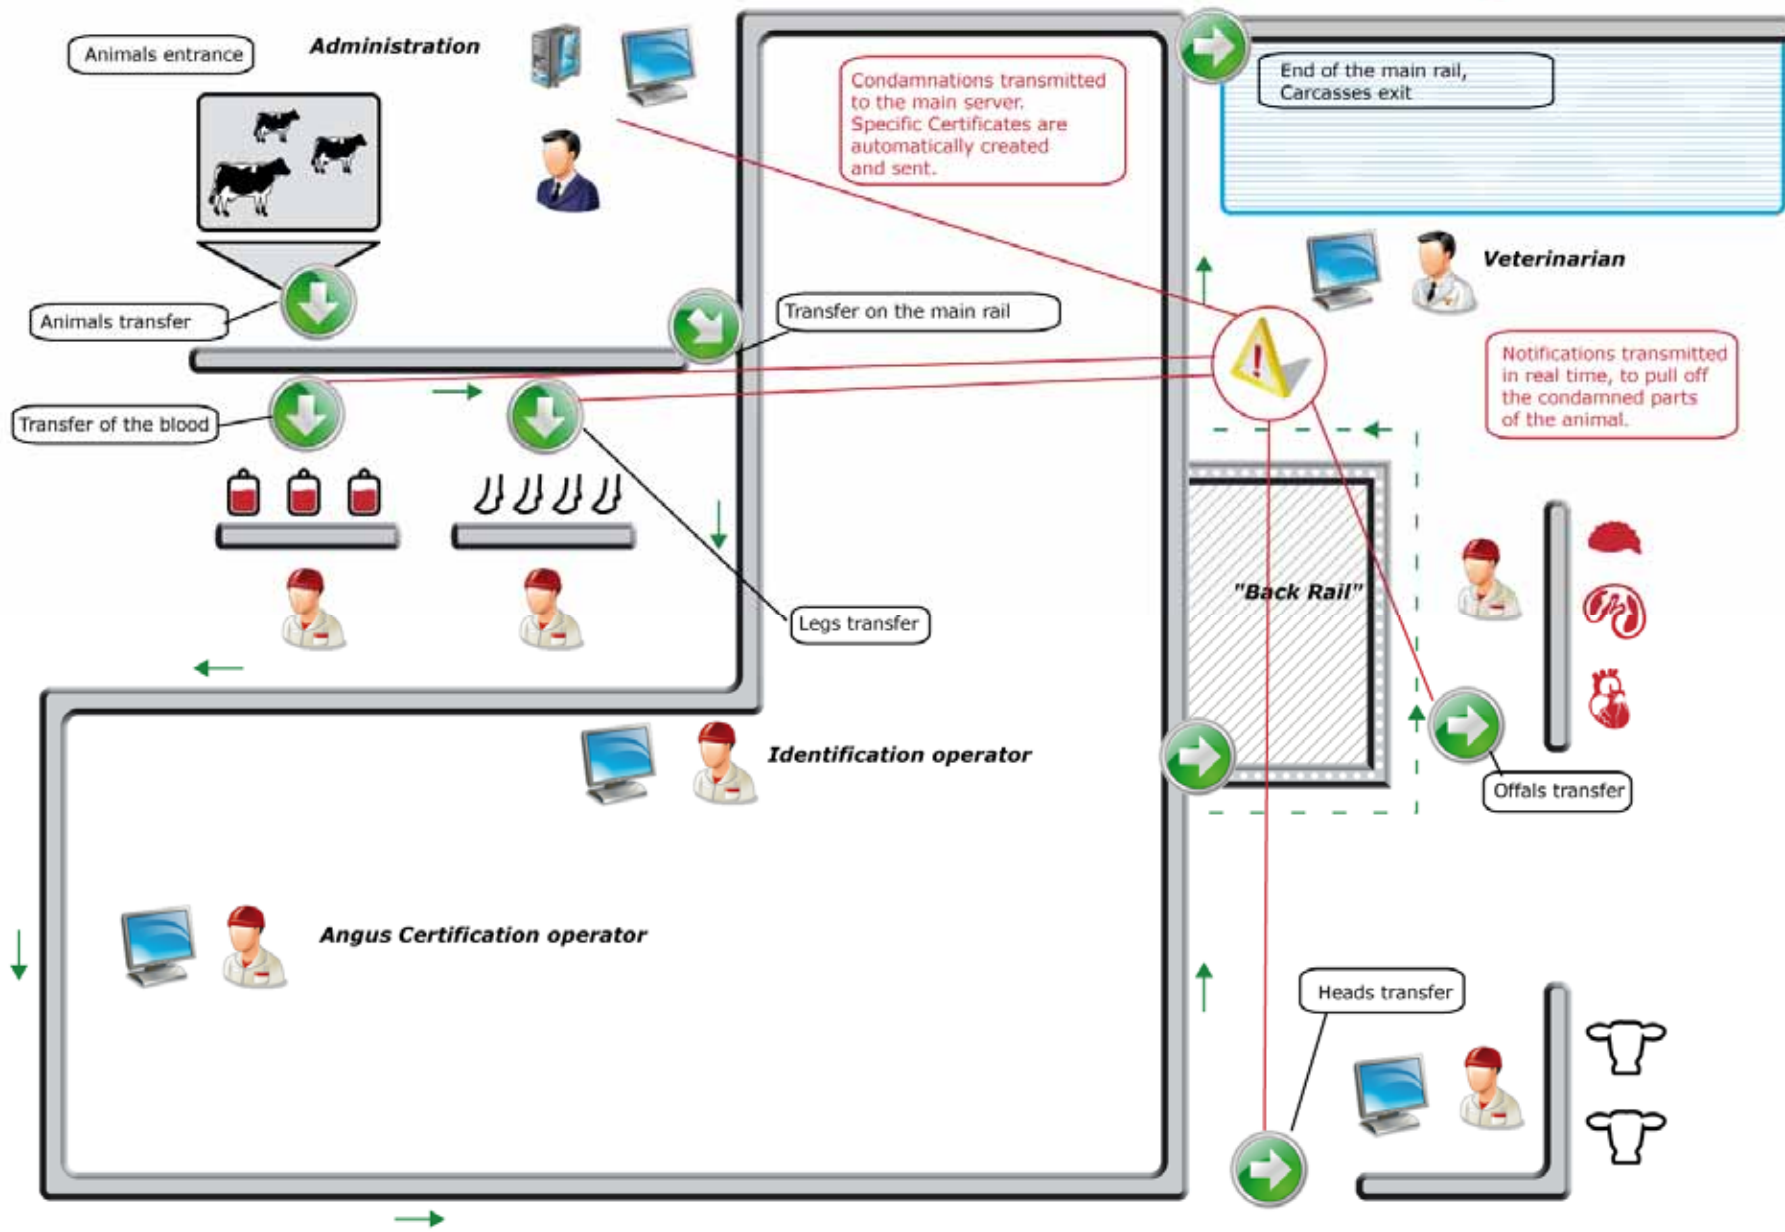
Animals entrance

Administration

Condamnations transmitted to the main server. Specific Certificates are automatically created and sent.

End of the main rail, Carcasses exit

Veterinarian

Animals transfer

Transfer on the main rail

Notifications transmitted in real time, to pull off the condamned parts of the animal.

Transfer of the blood

"Back Rail"

Legs transfer

Identification operator

Offals transfer

Angus Certification operator

Heads transfer